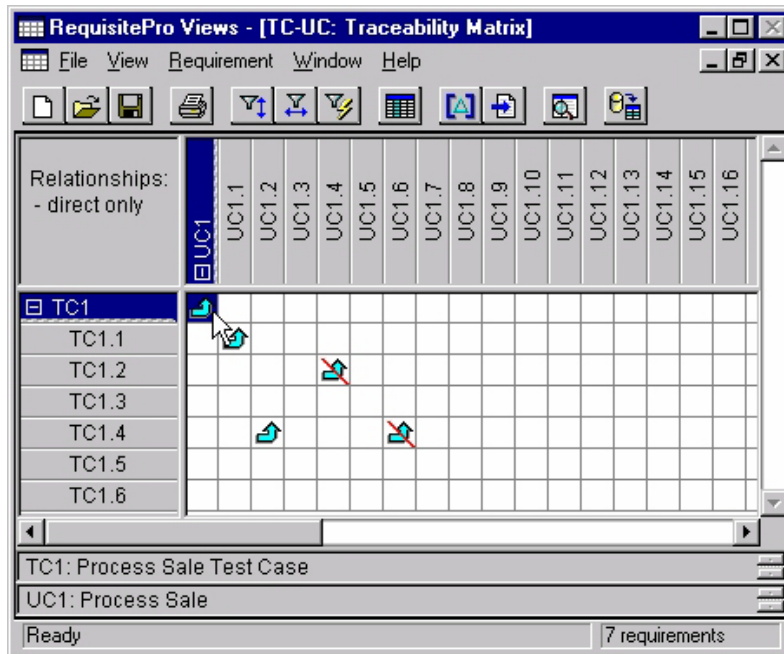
RequisitePro Views - [TC-UC: Traceability Matrix]

File View Requirement Window Help

Relationships: - direct only

| | ⊟UC1 | UC1.1 | UC1.2 | UC1.3 | UC1.4 | UC1.5 | UC1.6 | UC1.7 | UC1.8 | UC1.9 | UC1.10 | UC1.11 | UC1.12 | UC1.13 | UC1.14 | UC1.15 | UC1.16 |
|---|---|---|---|---|---|---|---|---|---|---|---|---|---|---|---|---|---|
| ⊟ TC1 | | | | | | | | | | | | | | | | | |
| TC1.1 | | | | | | | | | | | | | | | | | |
| TC1.2 | | | | | | | | | | | | | | | | | |
| TC1.3 | | | | | | | | | | | | | | | | | |
| TC1.4 | | | | | | | | | | | | | | | | | |
| TC1.5 | | | | | | | | | | | | | | | | | |
| TC1.6 | | | | | | | | | | | | | | | | | |

TC1: Process Sale Test Case

UC1: Process Sale

Ready

7 requirements